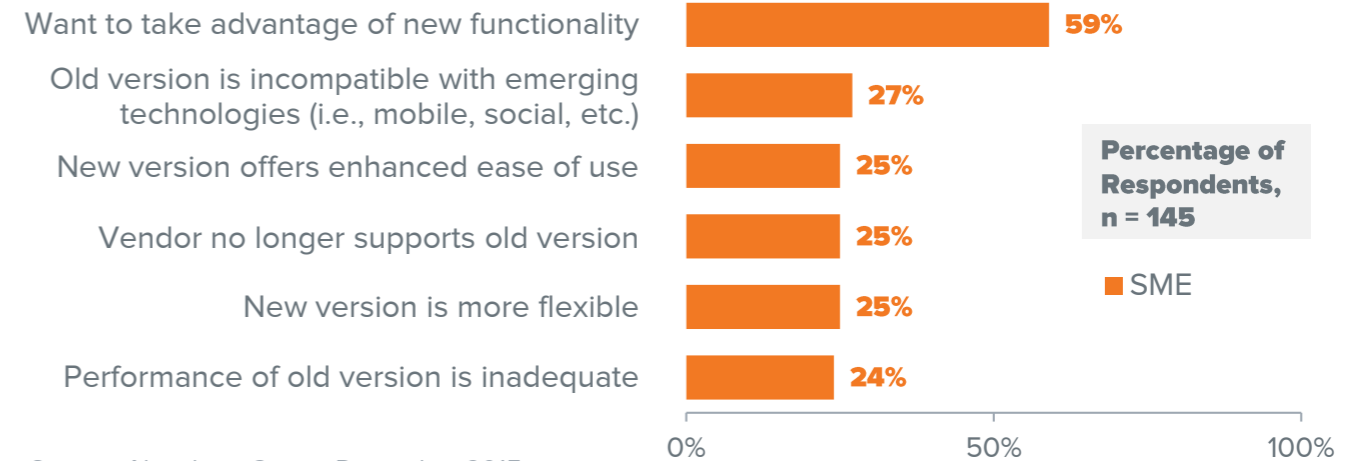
Want to take advantage of new functionality
59%
Old version is incompatible with emerging technologies (i.e., mobile, social, etc.)
27%
New version offers enhanced ease of use
25%
Vendor no longer supports old version
25%
New version is more flexible
25%
Performance of old version is inadequate
24%

Percentage of Respondents, n = 145

SME

0%
50%
100%

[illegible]